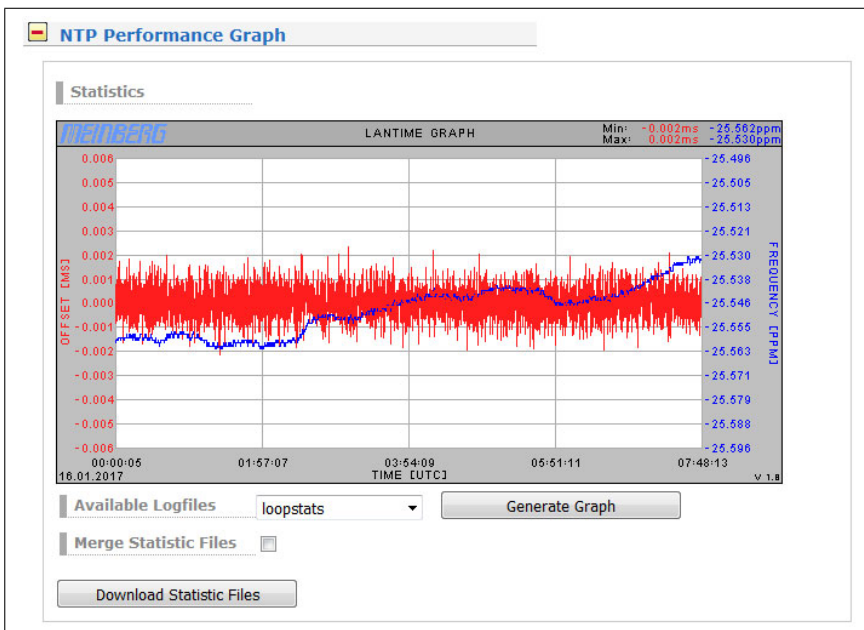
NTP Performance Graph

Statistics

MEINBERG
LANTIME GRAPH
Min: -0.002ms -25.562ppm
Max: 0.002ms -25.530ppm

0.006
0.005
0.004
0.003
0.002
0.001
0.000
-0.001
-0.002
-0.003
-0.004
-0.005
-0.006

OFFSET [MS]

-25.496
-25.505
-25.513
-25.521
-25.530
-25.538
-25.546
-25.555
-25.563
-25.571
-25.579
-25.588
-25.596

FREQUENCY [PPM]

00:00:05
01:57:07
03:54:09
05:51:11
07:48:13
16.01.2017
TIME [UTC]
V 1.8

Available Logfiles
loopstats
Generate Graph

Merge Statistic Files

Download Statistic Files